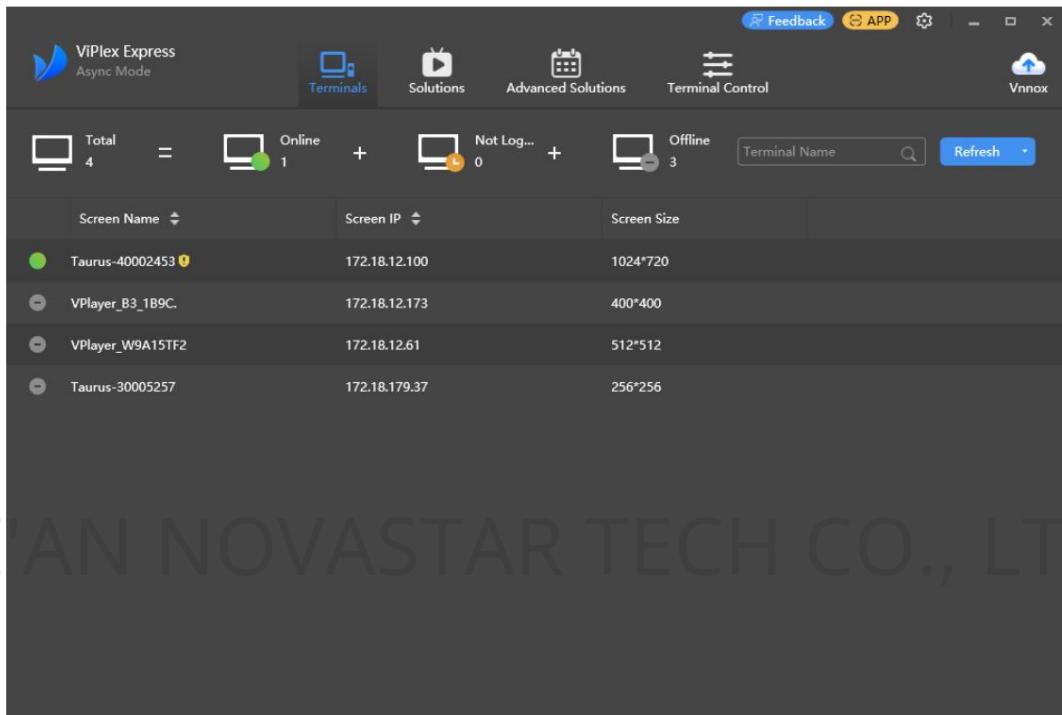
Feedback APP

ViPlex Express
Async Mode

Terminals Solutions Advanced Solutions Terminal Control Vnnox

Total 4 = Online 1 + Not Log... 0 + Offline 3

Terminal Name

Refresh

| Screen Name | Screen IP | Screen Size |
|---|---|---|
| Taurus-40002453 | 172.18.12.100 | 1024*720 |
| VPlayer_B3_1B9C. | 172.18.12.173 | 400*400 |
| VPlayer_W9A15TF2 | 172.18.12.61 | 512*512 |
| Taurus-30005257 | 172.18.179.37 | 256*256 |

'AN NOVASTAR TECH CO., LT